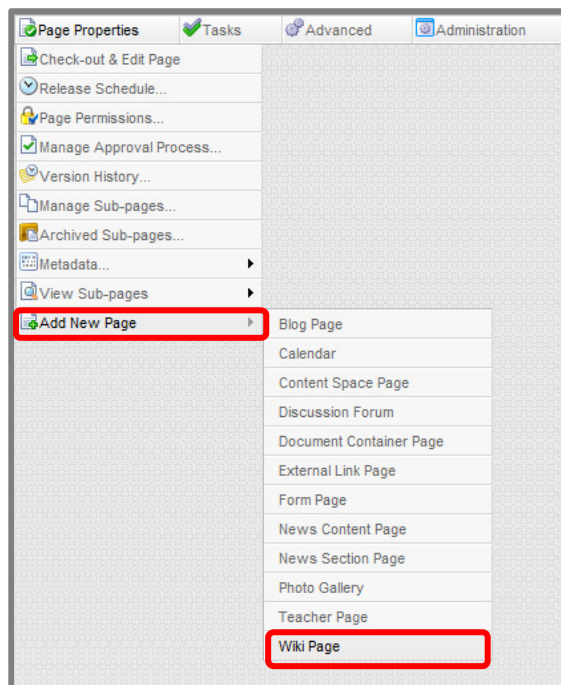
Page Properties
Tasks
Advanced
Administration

Check-out & Edit Page
Release Schedule...
Page Permissions...
Manage Approval Process...
Version History...
Manage Sub-pages...
Archived Sub-pages...
Metadata...
View Sub-pages
Add New Page

Blog Page
Calendar
Content Space Page
Discussion Forum
Document Container Page
External Link Page
Form Page
News Content Page
News Section Page
Photo Gallery
Teacher Page
Wiki Page